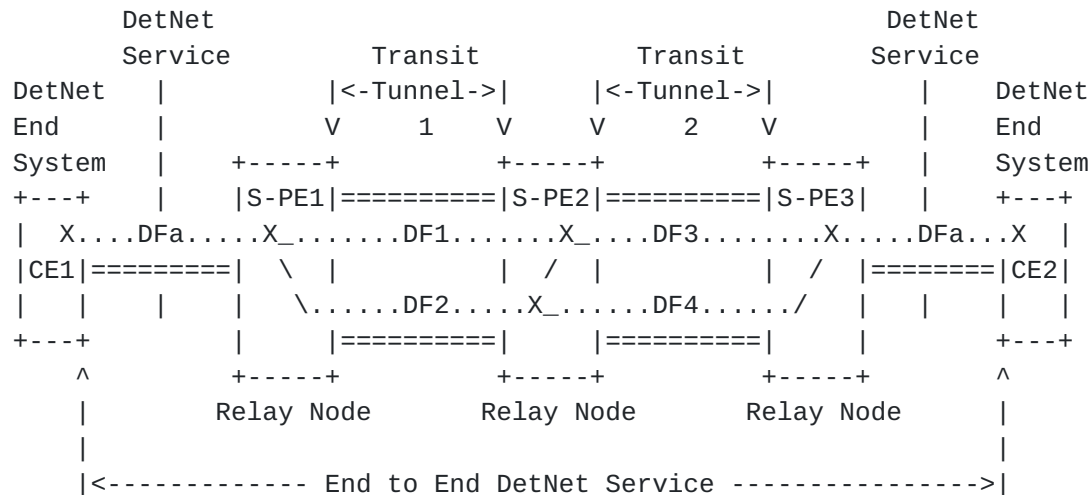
DetNet                                            DetNet
Service        Transit          Transit          Service
DetNet   |           |<-Tunnel->|     |<-Tunnel->|           |    DetNet
End      |           V     1    V     V     2    V           |    End
System   |    +-----+         +-----+         +-----+   |    System
+---+    |    |S-PE1|==========|S-PE2|==========|S-PE3|   |    +---+
|  X....DFa.....X_.......DF1.......X_....DF3.........X.....DFa...X  |
|CE1|=========|  \  |          |  /  |          |  /  |========|CE2|
|   |    |    |   \......DF2.....X_.......DF4....../   |    |    |   |
+---+         |    |==========|     |==========|    |         +---+
  ^           +-----+         +-----+         +-----+          ^
  |        Relay Node      Relay Node      Relay Node          |
  |                                                             |
  |<------------- End to End DetNet Service ---------------->|